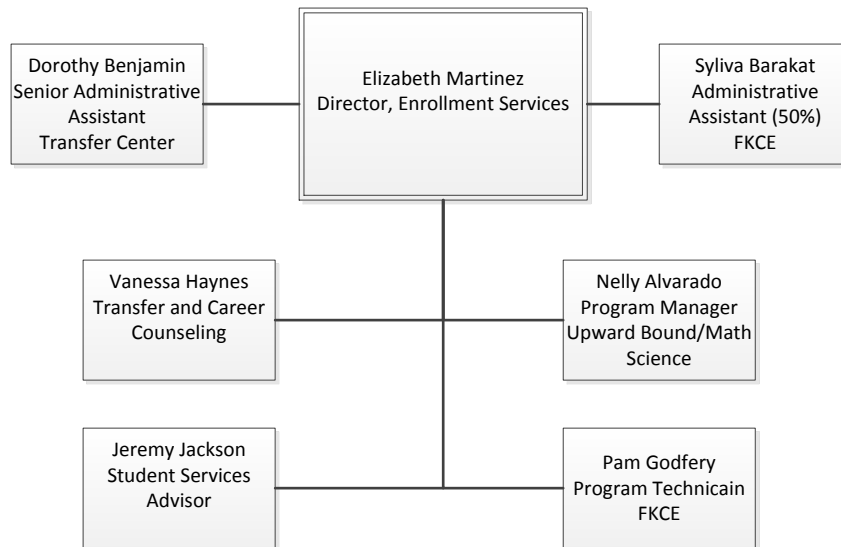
Dorothy Benjamin
Senior Administrative Assistant
Transfer Center

Elizabeth Martinez
Director, Enrollment Services

Syliva Barakat
Administrative Assistant (50%)
FKCE

Vanessa Haynes
Transfer and Career Counseling

Nelly Alvarado
Program Manager
Upward Bound/Math Science

Jeremy Jackson
Student Services Advisor

Pam Godfery
Program Technicain
FKCE